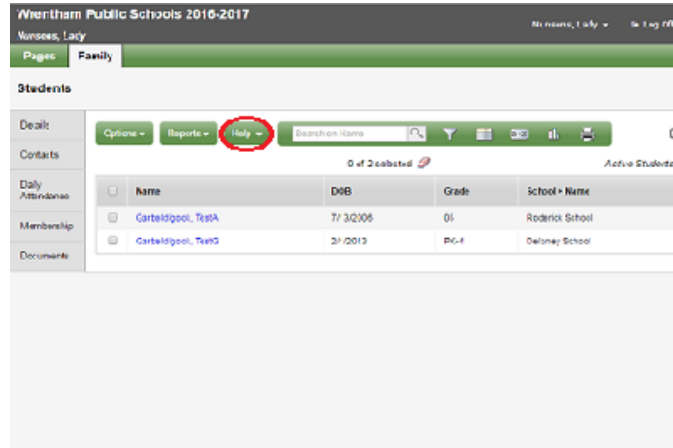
Wrentham Public Schools 2016-2017
Nunsees, Lacy
Nunsees, Lacy ▾
Log Off

Pages
Family

Students

Details
Contacts
Daily Attendance
Membership
Documents

Options ▾
Reports ▾
Help ▾
Search on Name

0 of 2 selected
Active Students

| | Name | DOB | Grade | School > Name |
|---|---|---|---|---|
| | Garfieldpool, TestA | 7/ 3/2006 | 04 | Roderick School |
| | Garfieldpool, TestG | 3/ /2013 | PK-f | Delaney School |